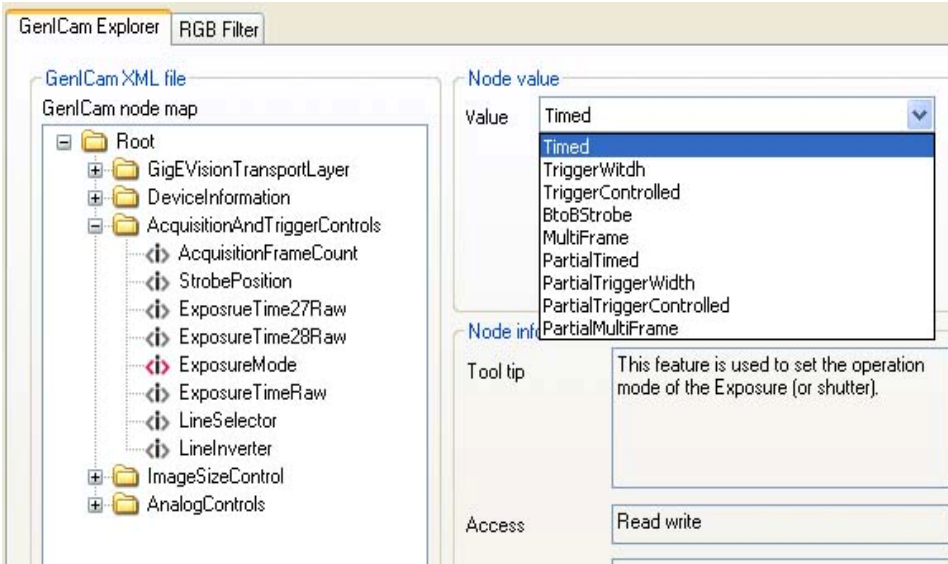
GenICam Explorer | RGB Filter

GenICam XML file
GenICam node map

Root
GigEVisionTransportLayer
DeviceInformation
AcquisitionAndTriggerControls
<i> AcquisitionFrameCount
<i> StrobePosition
<i> ExposrueTime27Raw
<i> ExposureTime28Raw
<i> ExposureMode
<i> ExposureTimeRaw
<i> LineSelector
<i> LineInverter
ImageSizeControl
AnalogControls

Node value
Value
Timed
Timed
TriggerWitdh
TriggerControlled
BtoBStrobe
MultiFrame
PartialTimed
PartialTriggerWidth
PartialTriggerControlled
PartialMultiFrame

Node info
Tool tip
This feature is used to set the operation mode of the Exposure (or shutter).

Access
Read write